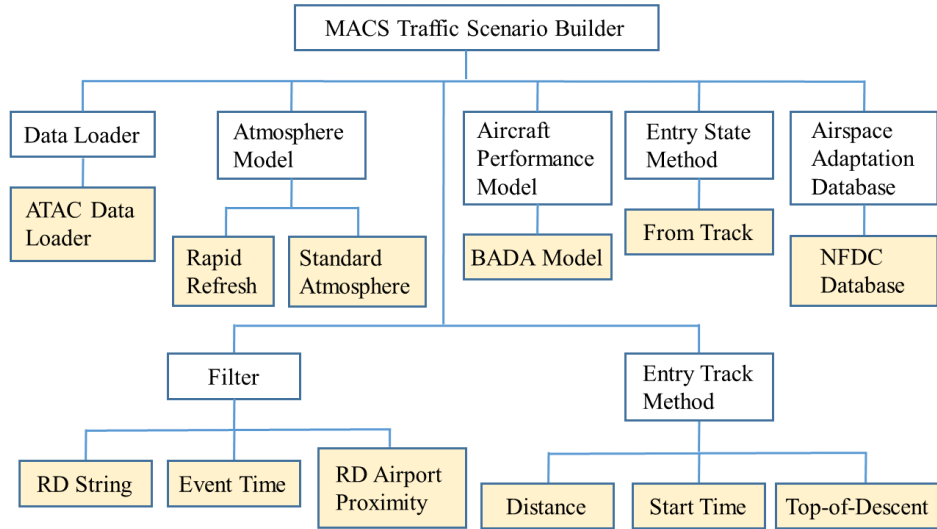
MACS Traffic Scenario Builder

Data Loader

ATAC Data Loader

Atmosphere Model

Rapid Refresh

Standard Atmosphere

Aircraft Performance Model

BADA Model

Entry State Method

From Track

Airspace Adaptation Database

NFDC Database

Filter

RD String

Event Time

RD Airport Proximity

Entry Track Method

Distance

Start Time

Top-of-Descent